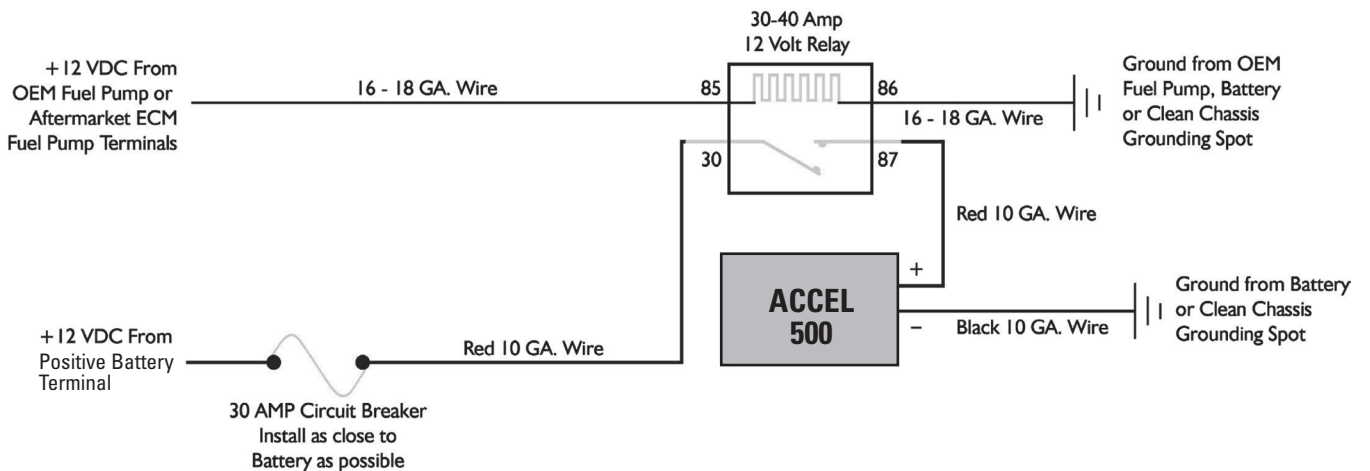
30-40 Amp
12 Volt Relay

+12 VDC From
OEM Fuel Pump or
Aftermarket ECM
Fuel Pump Terminals

16 - 18 GA. Wire

85

86

30

87

Ground from OEM
Fuel Pump, Battery
or Clean Chassis
Grounding Spot

16 - 18 GA. Wire

Red 10 GA. Wire

+

ACCEL
500

−

Black 10 GA. Wire

Ground from Battery
or Clean Chassis
Grounding Spot

+12 VDC From
Positive Battery
Terminal

Red 10 GA. Wire

30 AMP Circuit Breaker
Install as close to
Battery as possible